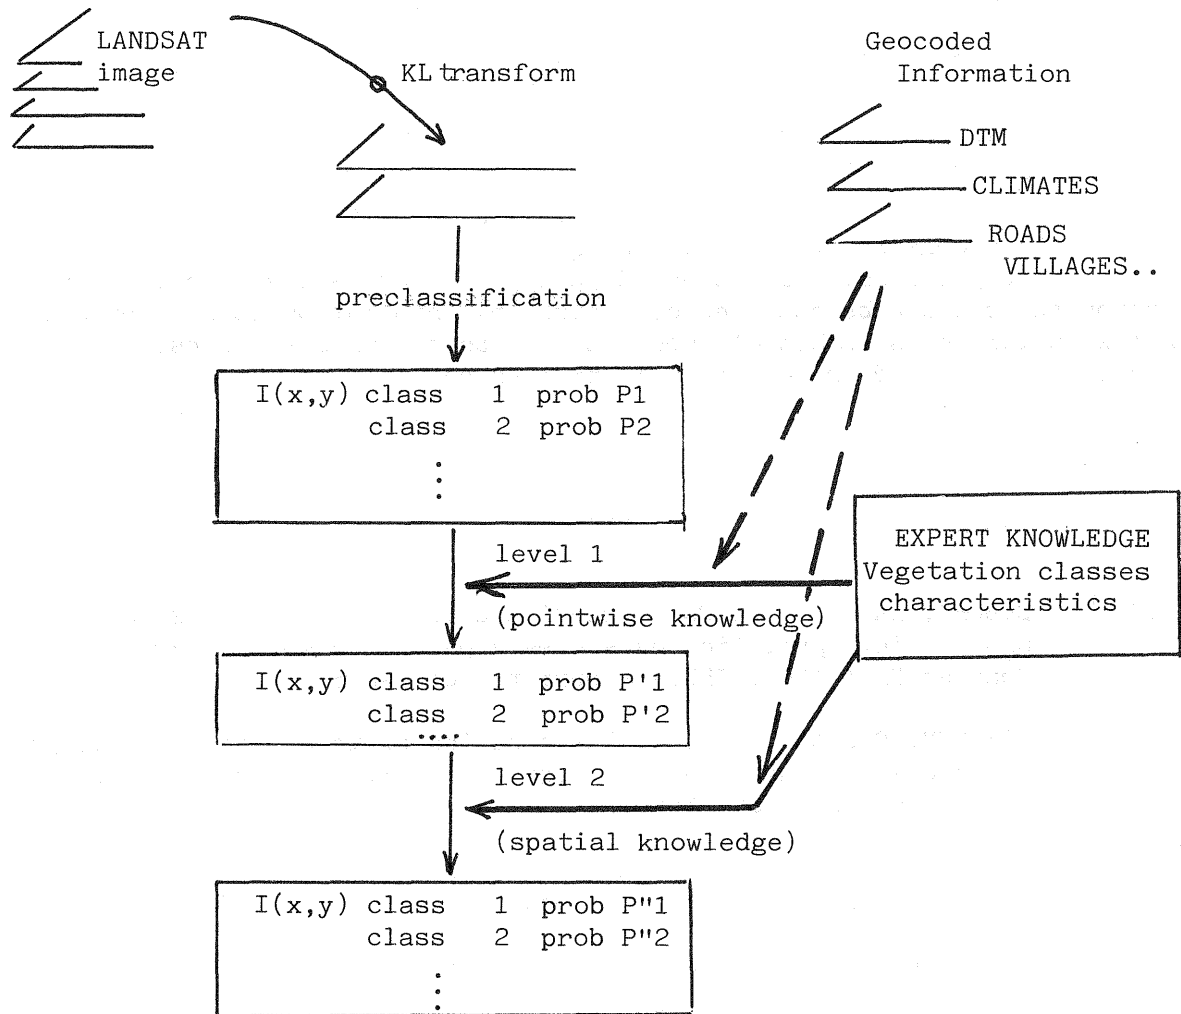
LANDSAT image

KL transform

Geocoded Information

DTM

CLIMATES

ROADS VILLAGES..

preclassification

I(x,y) class 1 prob P1
class 2 prob P2
⋮

level 1

(pointwise knowledge)

EXPERT KNOWLEDGE
Vegetation classes characteristics

I(x,y) class 1 prob P'1
class 2 prob P'2
....

level 2

(spatial knowledge)

I(x,y) class 1 prob P"1
class 2 prob P"2
⋮